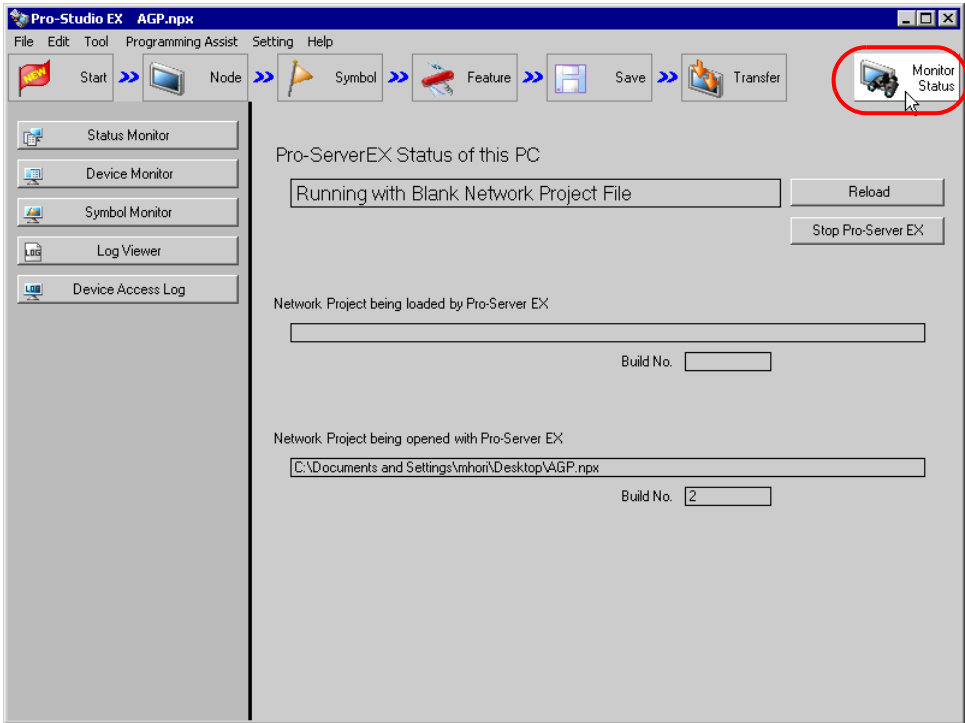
Pro-Studio EX AGP.npx

File Edit Tool Programming Assist Setting Help

NEW Start Node Symbol Feature Save Transfer Monitor Status

Status Monitor
Device Monitor
Symbol Monitor
LOG Log Viewer
LOG Device Access Log

Pro-ServerEX Status of this PC

Running with Blank Network Project File

Reload

Stop Pro-Server EX

Network Project being loaded by Pro-Server EX

Build No.

Network Project being opened with Pro-Server EX

C:\Documents and Settings\mhori\Desktop\AGP.npx

Build No. 2